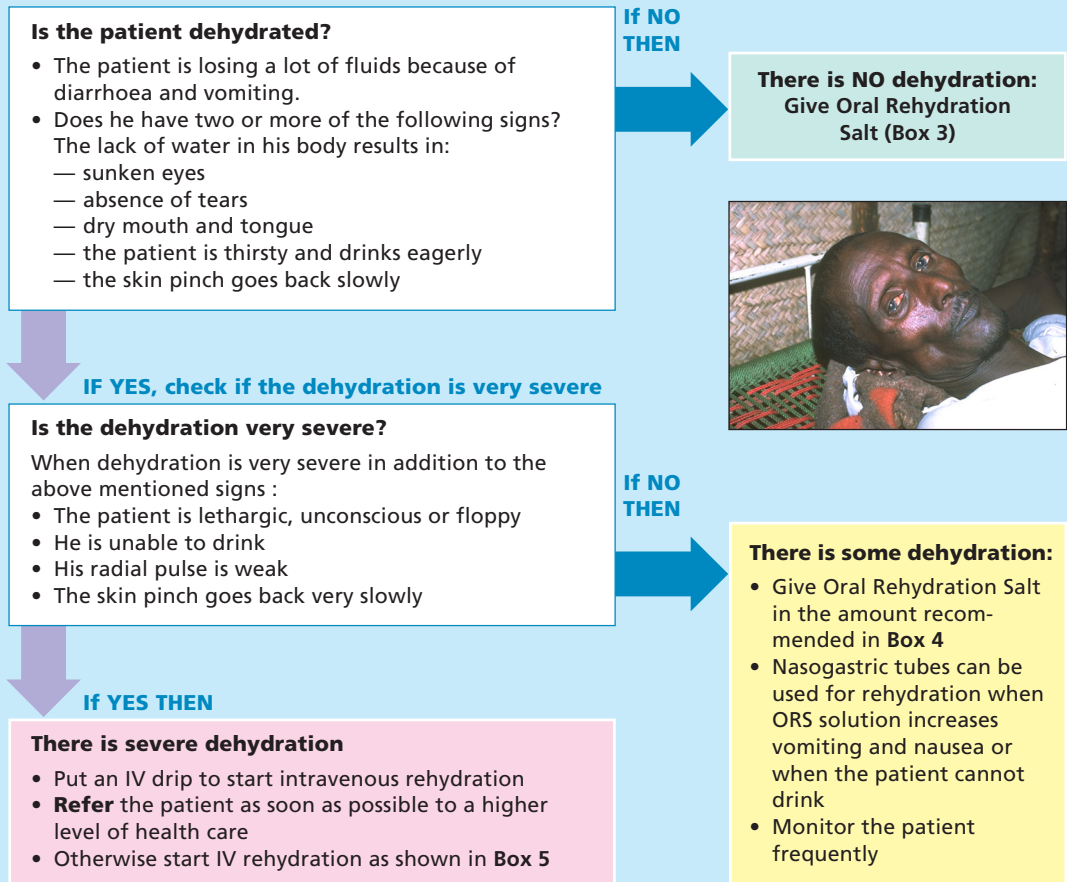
**Is the patient dehydrated?**

- The patient is losing a lot of fluids because of diarrhoea and vomiting.
- Does he have two or more of the following signs? The lack of water in his body results in:
— sunken eyes
— absence of tears
— dry mouth and tongue
— the patient is thirsty and drinks eagerly
— the skin pinch goes back slowly

If NO THEN

**There is NO dehydration: Give Oral Rehydration Salt (Box 3)**

IF YES, check if the dehydration is very severe

**Is the dehydration very severe?**

When dehydration is very severe in addition to the above mentioned signs :
- The patient is lethargic, unconscious or floppy
- He is unable to drink
- His radial pulse is weak
- The skin pinch goes back very slowly

If NO THEN

**There is some dehydration:**
- Give Oral Rehydration Salt in the amount recommended in **Box 4**
- Nasogastric tubes can be used for rehydration when ORS solution increases vomiting and nausea or when the patient cannot drink
- Monitor the patient frequently

If YES THEN

**There is severe dehydration**
- Put an IV drip to start intravenous rehydration
- **Refer** the patient as soon as possible to a higher level of health care
- Otherwise start IV rehydration as shown in **Box 5**